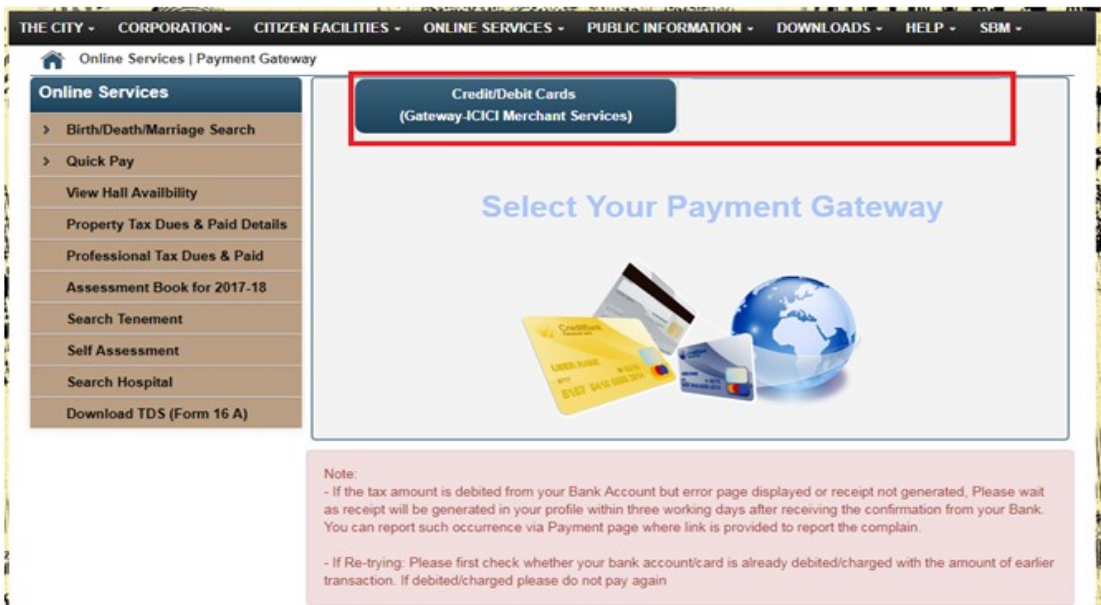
THE CITY - CORPORATION - CITIZEN FACILITIES - ONLINE SERVICES - PUBLIC INFORMATION - DOWNLOADS - HELP - SBM -

Online Services | Payment Gateway

Online Services

Birth/Death/Marriage Search

Quick Pay

View Hall Availbility

Property Tax Dues & Paid Details

Professional Tax Dues & Paid

Assessment Book for 2017-18

Search Tenement

Self Assessment

Search Hospital

Download TDS (Form 16 A)

Credit/Debit Cards
(Gateway-ICICI Merchant Services)

Select Your Payment Gateway

Note:
- If the tax amount is debited from your Bank Account but error page displayed or receipt not generated, Please wait as receipt will be generated in your profile within three working days after receiving the confirmation from your Bank. You can report such occurrence via Payment page where link is provided to report the complain.

- If Re-trying: Please first check whether your bank account/card is already debited/charged with the amount of earlier transaction. If debited/charged please do not pay again